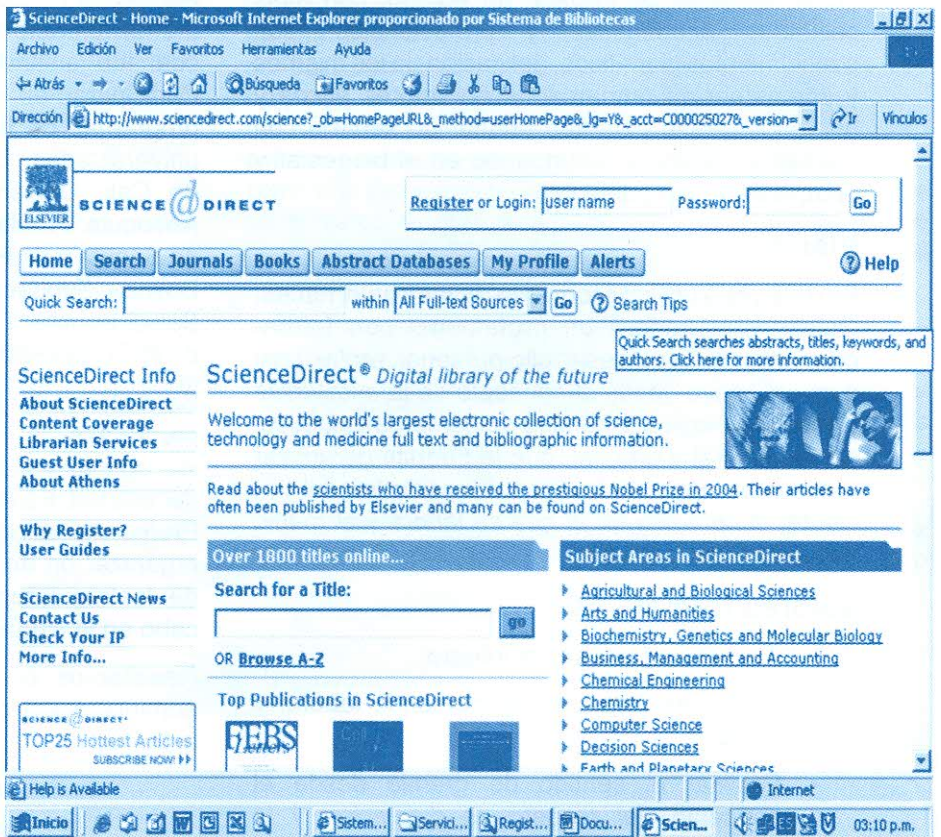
ScienceDirect - Home - Microsoft Internet Explorer proporcionado por Sistema de Bibliotecas

Archivo Edición Ver Favoritos Herramientas Ayuda

Atrás Búsqueda Favoritos

Dirección http://www.sciencedirect.com/science?_ob=HomePageURL&_method=userHomePage&_lg=Y&_acct=C000025027&_version= Ir Vínculos

ELSEVIER SCIENCE DIRECT

Register or Login: user name Password: Go

Home Search Journals Books Abstract Databases My Profile Alerts Help

Quick Search: within All Full-text Sources Go Search Tips

Quick Search searches abstracts, titles, keywords, and authors. Click here for more information.

ScienceDirect Info
About ScienceDirect
Content Coverage
Librarian Services
Guest User Info
About Athens

Why Register?
User Guides

ScienceDirect News
Contact Us
Check Your IP
More Info...

SCIENCE DIRECT TOP25 Hottest Articles SUBSCRIBE NOW!

ScienceDirect® Digital library of the future

Welcome to the world's largest electronic collection of science, technology and medicine full text and bibliographic information.

Read about the scientists who have received the prestigious Nobel Prize in 2004. Their articles have often been published by Elsevier and many can be found on ScienceDirect.

Over 1800 titles online...

Search for a Title:

go

OR Browse A-Z

Top Publications in ScienceDirect

FEBS

Subject Areas in ScienceDirect
Agricultural and Biological Sciences
Arts and Humanities
Biochemistry, Genetics and Molecular Biology
Business, Management and Accounting
Chemical Engineering
Chemistry
Computer Science
Decision Sciences
Earth and Planetary Sciences

Help is Available Internet

Inicio Sistem... Servici... Regist... Docu... Scien... 03:10 p.m.